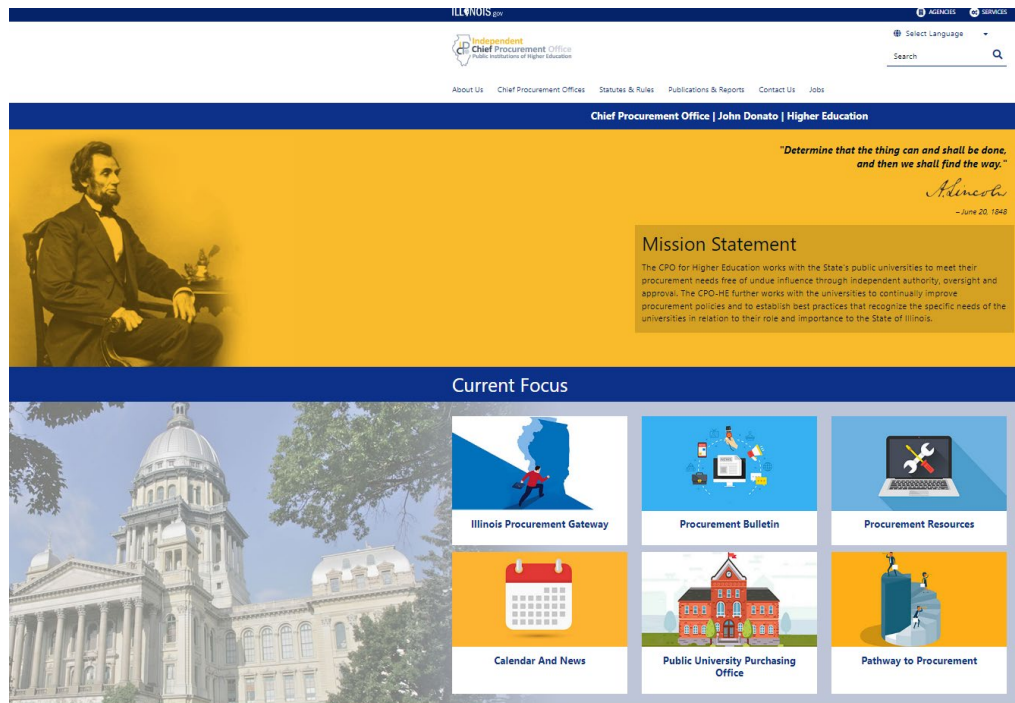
ILLINOIS.gov

AGENCIES SERVICES

Independent Chief Procurement Office Public Institutions of Higher Education

Select Language

Search

About Us Chief Procurement Offices Statutes & Rules Publications & Reports Contact Us Jobs

Chief Procurement Office | John Donato | Higher Education

"Determine that the thing can and shall be done, and then we shall find the way."

A. Lincoln

– June 20, 1848

Mission Statement

The CPO for Higher Education works with the State's public universities to meet their procurement needs free of undue influence through independent authority, oversight and approval. The CPO-HE further works with the universities to continually improve procurement policies and to establish best practices that recognize the specific needs of the universities in relation to their role and importance to the State of Illinois.

Current Focus

Illinois Procurement Gateway

Procurement Bulletin

Procurement Resources

Calendar And News

Public University Purchasing Office

Pathway to Procurement